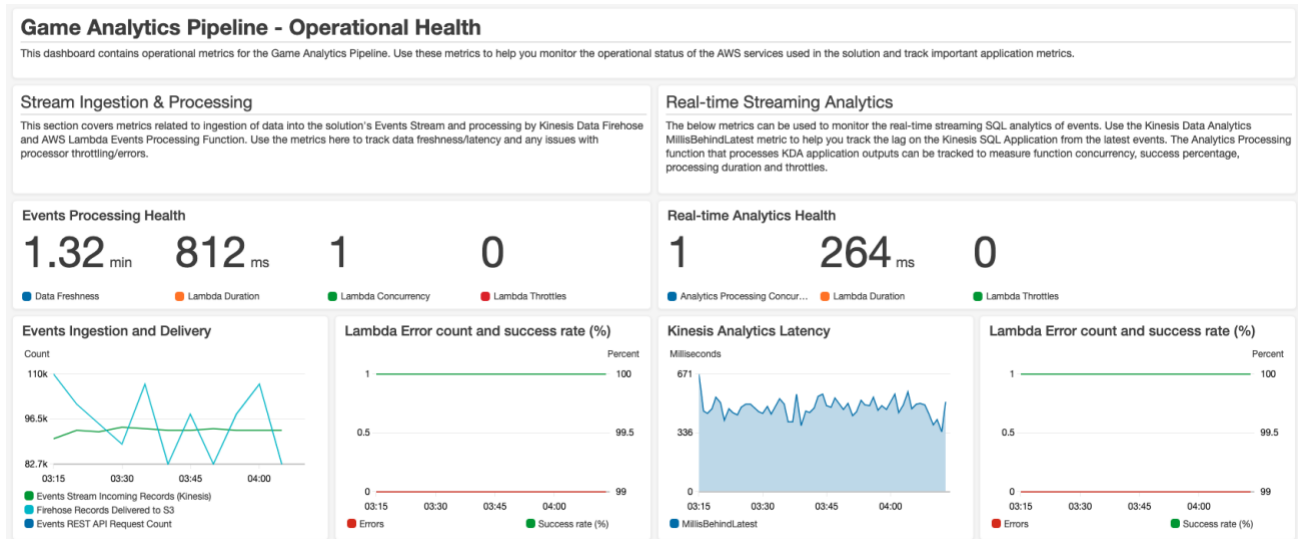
Game Analytics Pipeline - Operational Health

This dashboard contains operational metrics for the Game Analytics Pipeline. Use these metrics to help you monitor the operational status of the AWS services used in the solution and track important application metrics.

Stream Ingestion & Processing

This section covers metrics related to ingestion of data into the solution's Events Stream and processing by Kinesis Data Firehose and AWS Lambda Events Processing Function. Use the metrics here to track data freshness/latency and any issues with processor throttling/errors.

Real-time Streaming Analytics

The below metrics can be used to monitor the real-time streaming SQL analytics of events. Use the Kinesis Data Analytics MillisBehindLatest metric to help you track the lag on the Kinesis SQL Application from the latest events. The Analytics Processing function that processes KDA application outputs can be tracked to measure function concurrency, success percentage, processing duration and throttles.

Events Processing Health

1.32 min
812 ms
1
0

Data Freshness
Lambda Duration
Lambda Concurrency
Lambda Throttles

Real-time Analytics Health

1
264 ms
0

Analytics Processing Concur...
Lambda Duration
Lambda Throttles

Events Ingestion and Delivery

Count
110k
96.5k
82.7k
03:15
03:30
03:45
04:00

Events Stream Incoming Records (Kinesis)
Firehose Records Delivered to S3
Events REST API Request Count

Lambda Error count and success rate (%)

Percent
1
0.5
0
100
99.5
99
03:15
03:30
03:45
04:00

Errors
Success rate (%)

Kinesis Analytics Latency

Milliseconds
671
336
0
03:15
03:30
03:45
04:00

MillisBehindLatest

Lambda Error count and success rate (%)

Percent
1
0.5
0
100
99.5
99
03:15
03:30
03:45
04:00

Errors
Success rate (%)